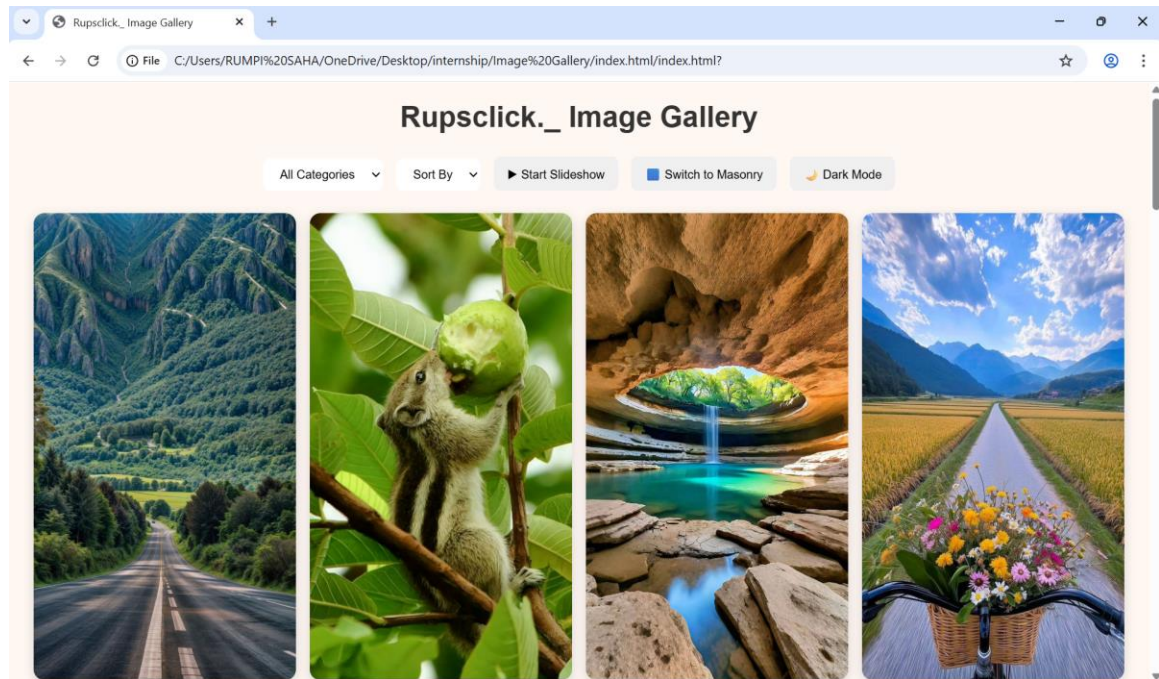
Rupsclick._ Image Gallery

File C:/Users/RUMPI%20SAHA/OneDrive/Desktop/internship/Image%20Gallery/index.html/index.html?

Rupsclick._ Image Gallery

All Categories

Sort By

▶ Start Slideshow

Switch to Masonry

Dark Mode